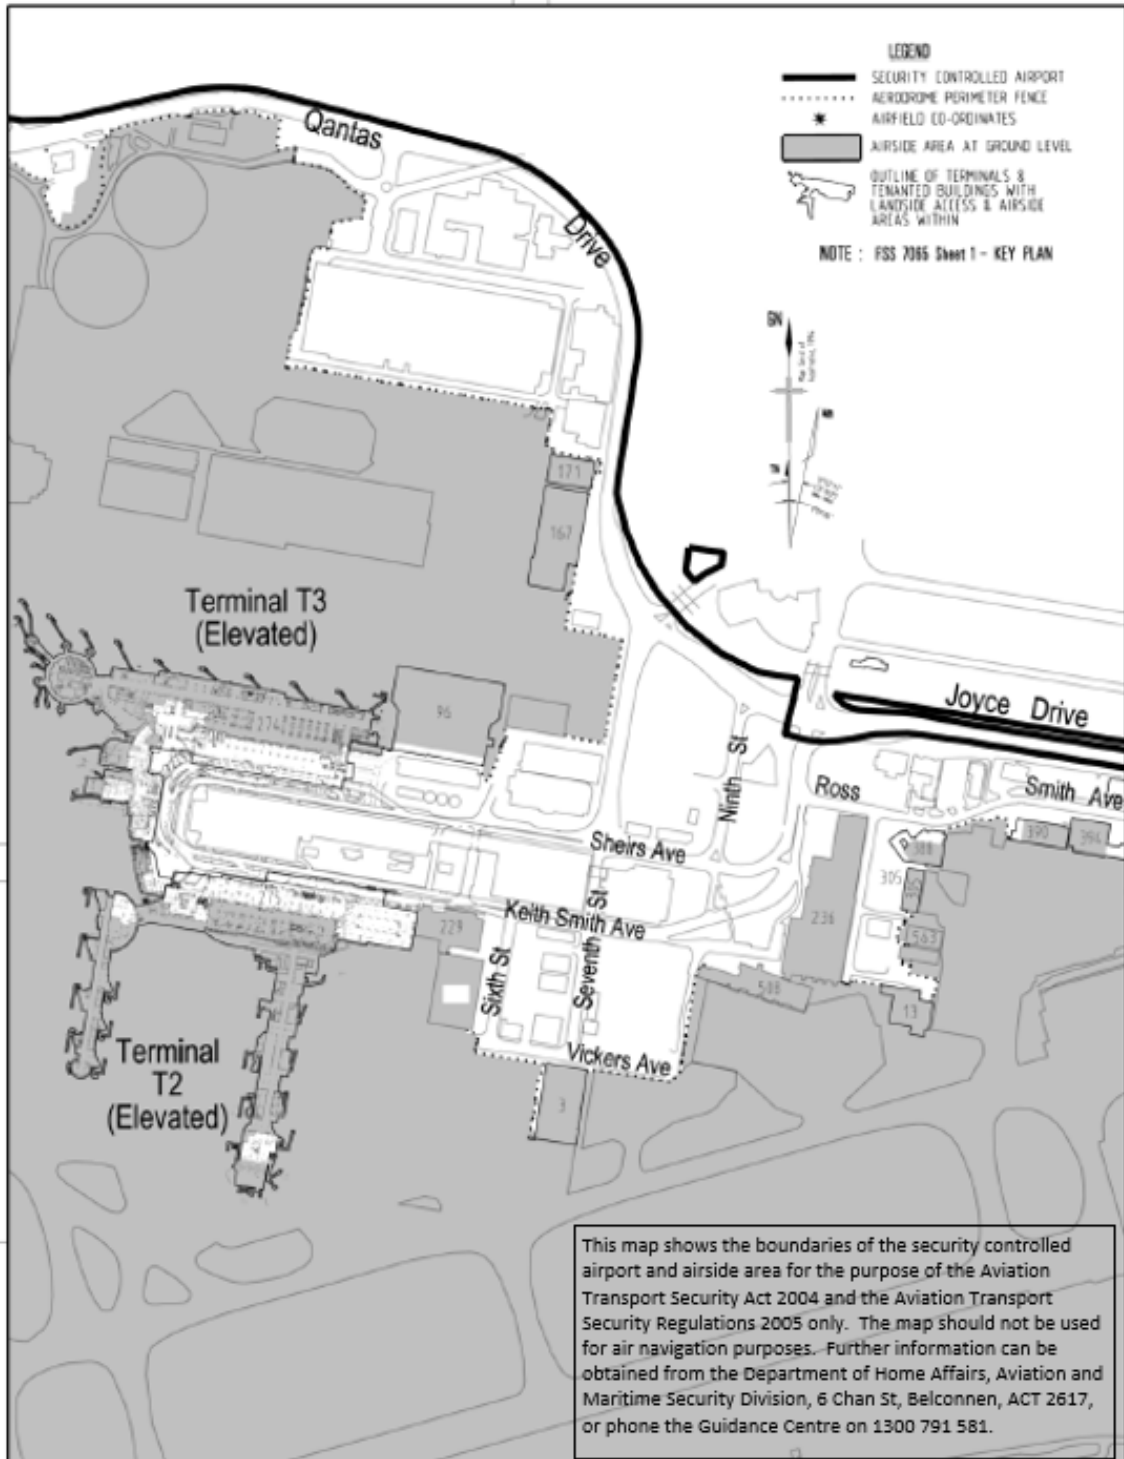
LEGEND
SECURITY CONTROLLED AIRPORT
AERODROME PERIMETER FENCE
AIRFIELD CO-ORDINATES
AIRSIDE AREA AT GROUND LEVEL
OUTLINE OF TERMINALS & TENANTED BUILDINGS WITH LANDSIDE ACCESS & AIRSIDE AREAS WITHIN

NOTE : FSS 7066 Sheet 1 – KEY PLAN

GN

Qantas Drive

171
167

Terminal T3
(Elevated)

96

Joyce Drive

Ninth St

Ross Smith Ave

390 394

388

305

Sheirs Ave

Keith Smith Ave

229

236

563

Sixth St

Seventh St

538

13

Terminal
T2
(Elevated)

Vickers Ave

3

This map shows the boundaries of the security controlled airport and airside area for the purpose of the Aviation Transport Security Act 2004 and the Aviation Transport Security Regulations 2005 only. The map should not be used for air navigation purposes. Further information can be obtained from the Department of Home Affairs, Aviation and Maritime Security Division, 6 Chan St, Belconnen, ACT 2617, or phone the Guidance Centre on 1300 791 581.